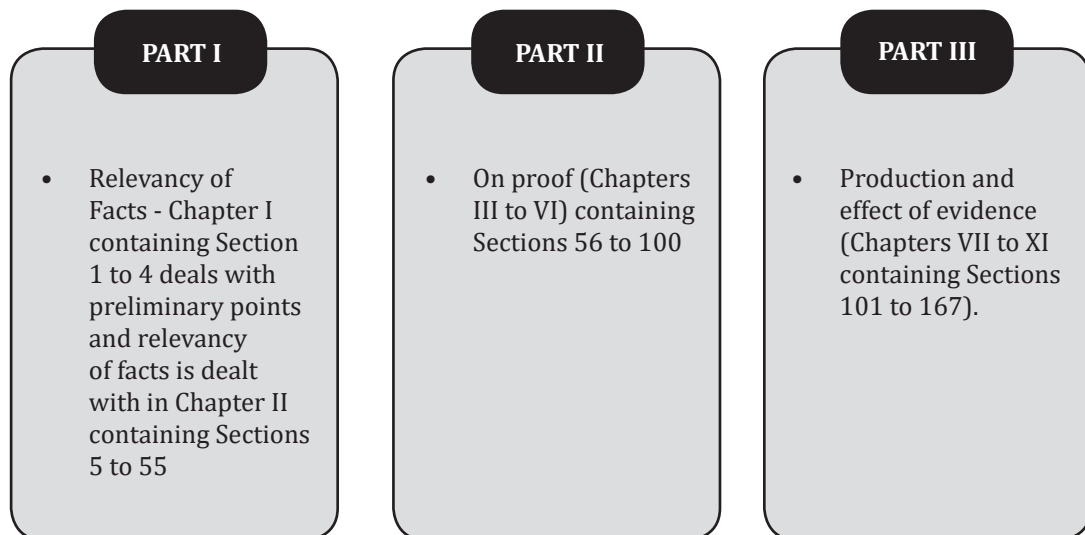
PART I

• Relevancy of Facts - Chapter I containing Section 1 to 4 deals with preliminary points and relevancy of facts is dealt with in Chapter II containing Sections 5 to 55

PART II

• On proof (Chapters III to VI) containing Sections 56 to 100

PART III

• Production and effect of evidence (Chapters VII to XI containing Sections 101 to 167).